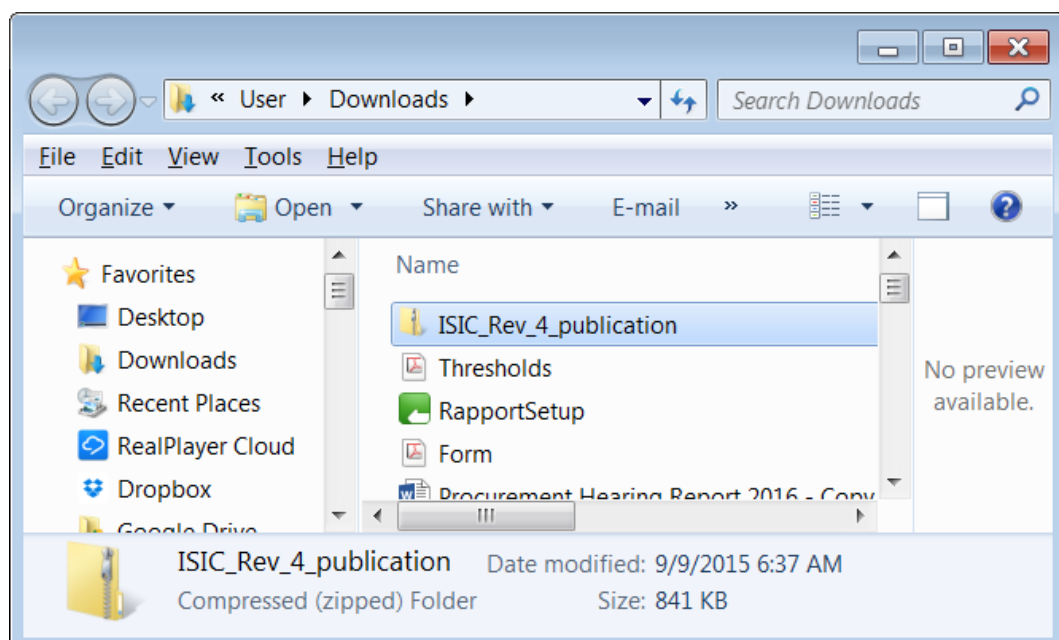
« User ▸ Downloads ▸

Search Downloads

File Edit View Tools Help

Organize ▾ Open ▾ Share with ▾ E-mail »

Favorites
Desktop
Downloads
Recent Places
RealPlayer Cloud
Dropbox
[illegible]

Name
ISIC_Rev_4_publication
Thresholds
RapportSetup
Form
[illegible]

No preview available.

ISIC_Rev_4_publication
Compressed (zipped) Folder
Date modified: 9/9/2015 6:37 AM
Size: 841 KB